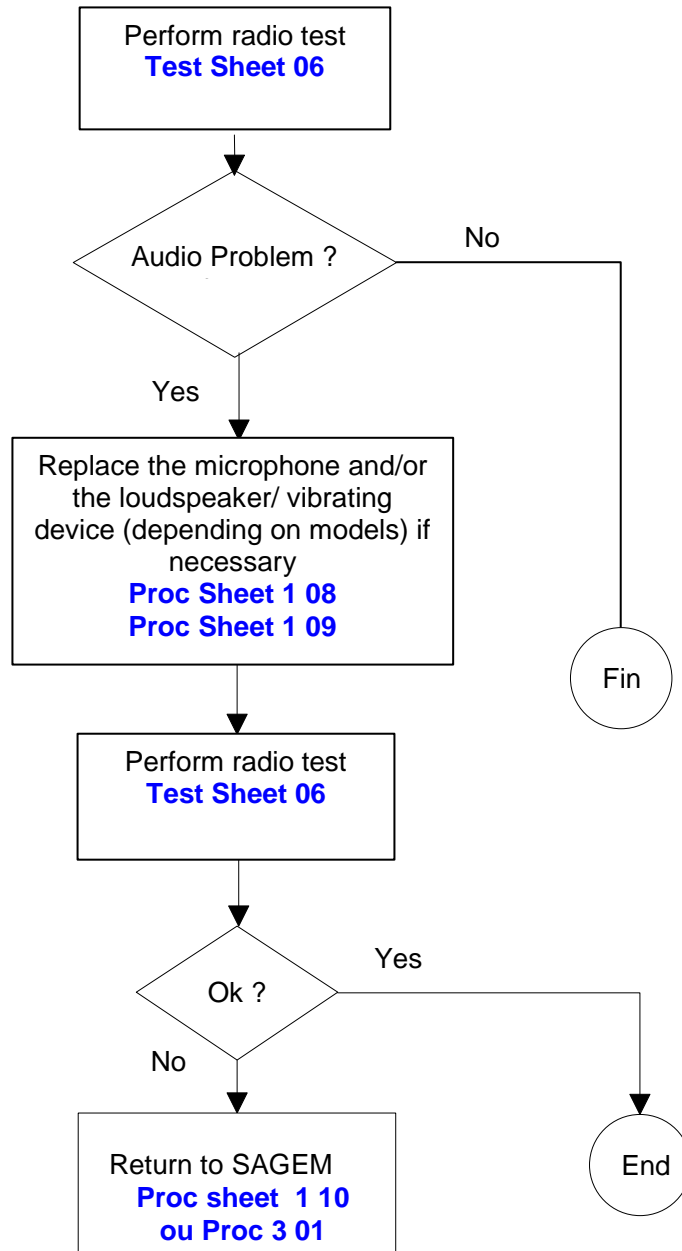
Perform radio test
Test Sheet 06

Audio Problem ?

No

Yes

Replace the microphone and/or the loudspeaker/ vibrating device (depending on models) if necessary
Proc Sheet 1 08
Proc Sheet 1 09

Fin

Perform radio test
Test Sheet 06

Ok ?

Yes

No

Return to SAGEM
Proc sheet 1 10
ou Proc 3 01

End